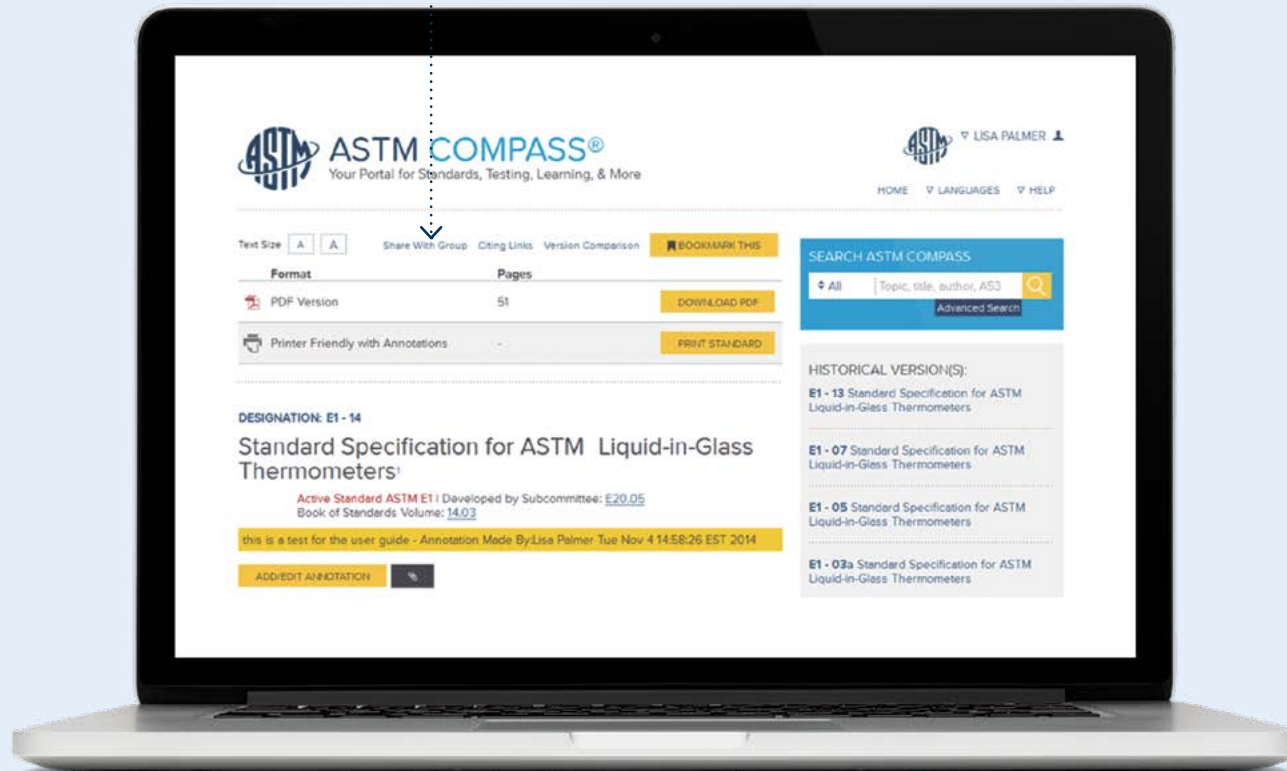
ASTM COMPASS®
Your Portal for Standards, Testing, Learning, & More

▽ LISA PALMER

HOME ▽ LANGUAGES ▽ HELP

Text Size A A Share With Group Citing Links Version Comparison BOOKMARK THIS

| Format | Pages | |
|---|---|---|
| PDF Version | 51 | DOWNLOAD PDF |
| Printer Friendly with Annotations | - | PRINT STANDARD |

DESIGNATION: E1 - 14

Standard Specification for ASTM Liquid-in-Glass Thermometers¹

Active Standard ASTM E1 | Developed by Subcommittee: E20.05
Book of Standards Volume: 14.03

this is a test for the user guide - Annotation Made By:Lisa Palmer Tue Nov 4 14:58:26 EST 2014

ADD/EDIT ANNOTATION

SEARCH ASTM COMPASS
All Topic, title, author, A53
Advanced Search

HISTORICAL VERSION(S):

E1 - 13 Standard Specification for ASTM Liquid-in-Glass Thermometers

E1 - 07 Standard Specification for ASTM Liquid-in-Glass Thermometers

E1 - 05 Standard Specification for ASTM Liquid-in-Glass Thermometers

E1 - 03a Standard Specification for ASTM Liquid-in-Glass Thermometers